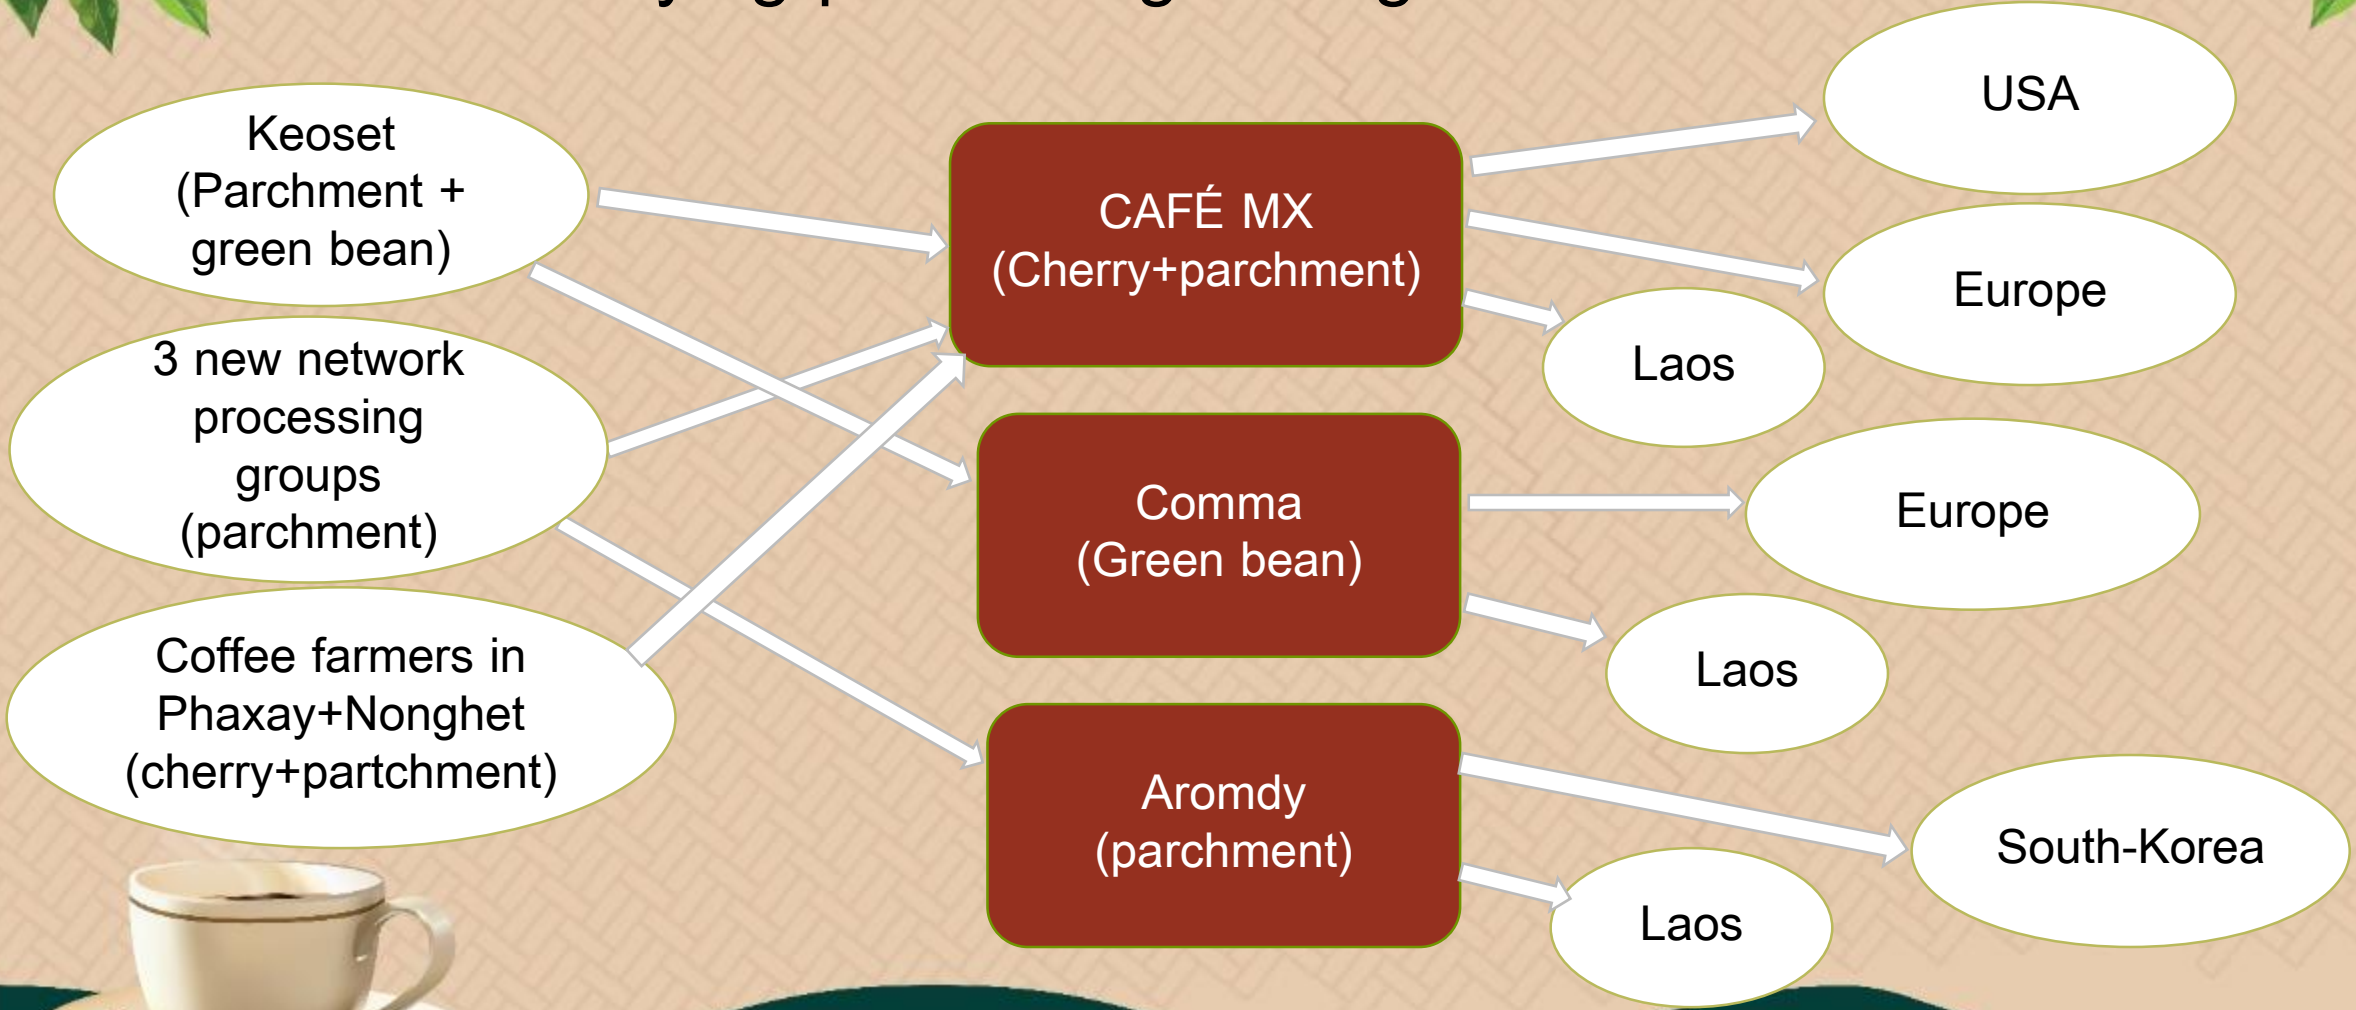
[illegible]

Keoset (Parchment + green bean)

3 new network processing groups (parchment)

Coffee farmers in Phaxay+Nonghet (cherry+partchment)

CAFÉ MX (Cherry+parchment)

Comma (Green bean)

Aromdy (parchment)

USA

Europe

Laos

Europe

Laos

South-Korea

Laos